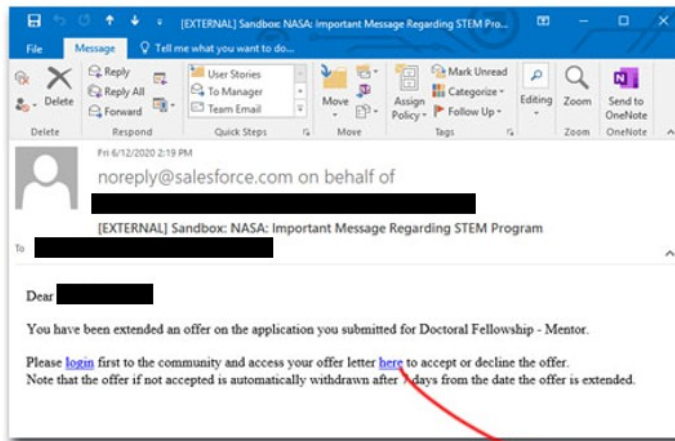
[EXTERNAL] Sandbox: NASA: Important Message Regarding STEM Pro...

File Message Tell me what you want to do...

Delete Reply Reply All Forward User Stories To Manager Team Email Move Assign Policy Mark Unread Categorize Follow Up Editing Zoom Send to OneNote

Delete Respond Quick Steps Move Tags Zoom OneNote

Fri 6/12/2020 2:19 PM

noreply@salesforce.com on behalf of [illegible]

[EXTERNAL] Sandbox: NASA: Important Message Regarding STEM Program

To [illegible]

Dear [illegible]

You have been extended an offer on the application you submitted for Doctoral Fellowship - Mentor.

Please login first to the community and access your offer letter here to accept or decline the offer.
Note that the offer if not accepted is automatically withdrawn after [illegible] days from the date the offer is extended.